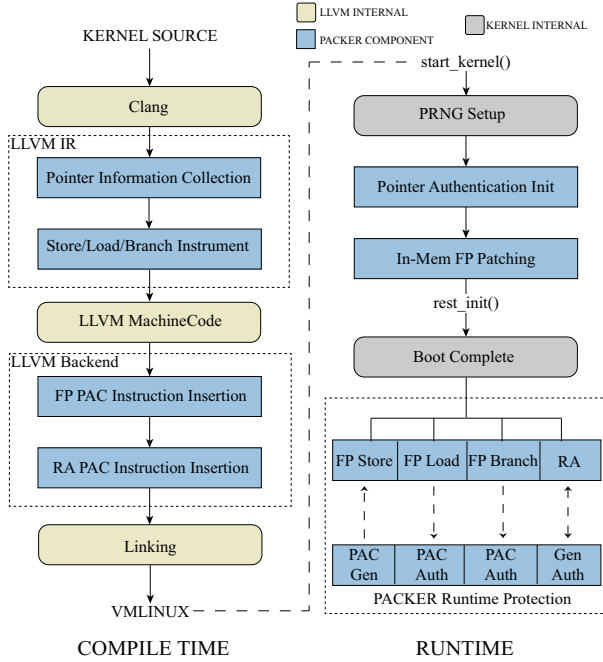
LLVM INTERNAL
PACKER COMPONENT
KERNEL INTERNAL

KERNEL SOURCE

Clang

LLVM IR

Pointer Information Collection

Store/Load/Branch Instrument

LLVM MachineCode

LLVM Backend

FP PAC Instruction Insertion

RA PAC Instruction Insertion

Linking

VMLINUX

start_kernel()

PRNG Setup

Pointer Authentication Init

In-Mem FP Patching

rest_init()

Boot Complete

| FP Store | FP Load | FP Branch | RA |
|---|---|---|---|
| PAC Gen | PAC Auth | PAC Auth | Gen Auth |

PACKER Runtime Protection

COMPILE TIME

RUNTIME